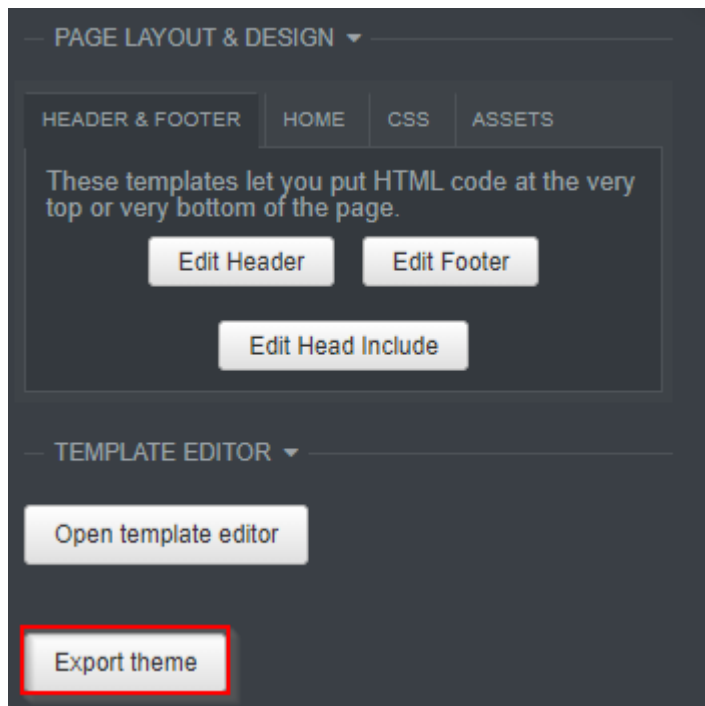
PAGE LAYOUT & DESIGN

HEADER & FOOTER | HOME | CSS | ASSETS

These templates let you put HTML code at the very top or very bottom of the page.

Edit Header

Edit Footer

Edit Head Include

TEMPLATE EDITOR

Open template editor

Export theme